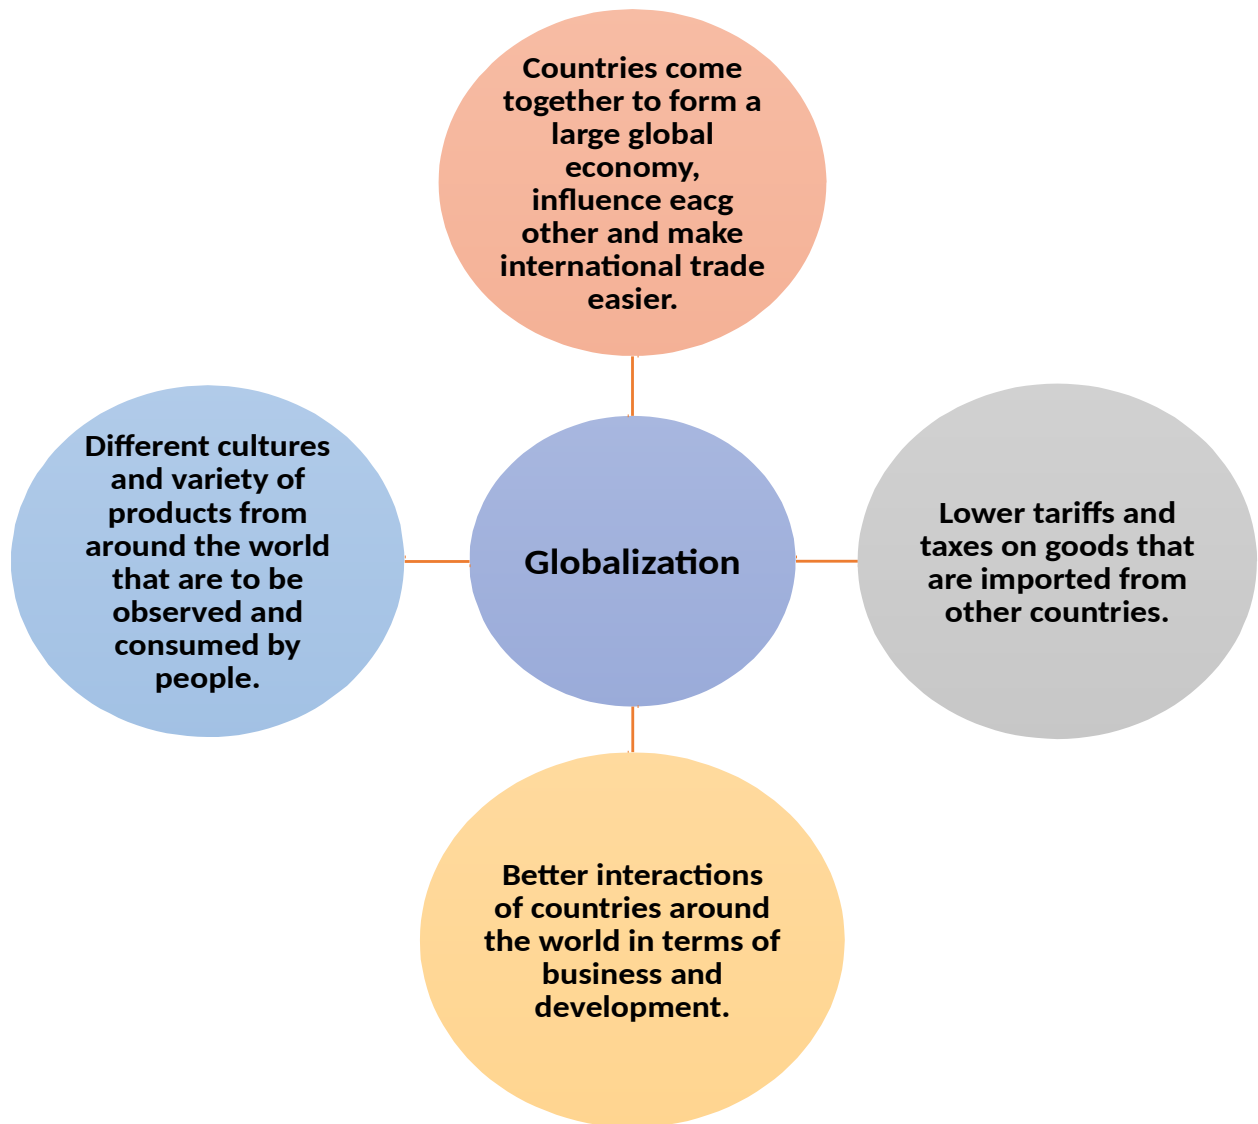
Countries come together to form a large global economy, influence eacg other and make international trade easier.

Different cultures and variety of products from around the world that are to be observed and consumed by people.

Globalization

Lower tariffs and taxes on goods that are imported from other countries.

Better interactions of countries around the world in terms of business and development.